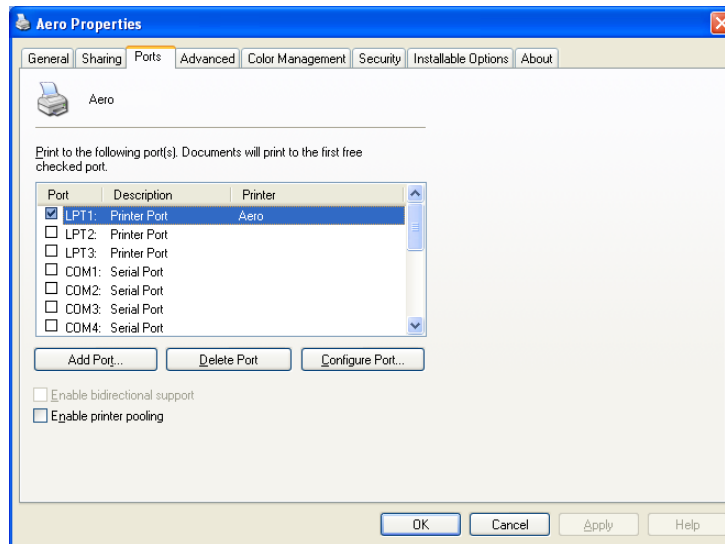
Aero Properties

General | Sharing | Ports | Advanced | Color Management | Security | Installable Options | About

Aero

Print to the following port(s). Documents will print to the first free checked port.

| Port | Description | Printer |
|---|---|---|
| LPT1: | Printer Port | Aero |
| LPT2: | Printer Port | |
| LPT3: | Printer Port | |
| COM1: | Serial Port | |
| COM2: | Serial Port | |
| COM3: | Serial Port | |
| COM4: | Serial Port | |

Add Port... | Delete Port | Configure Port...

Enable bidirectional support

Enable printer pooling

OK | Cancel | Apply | Help